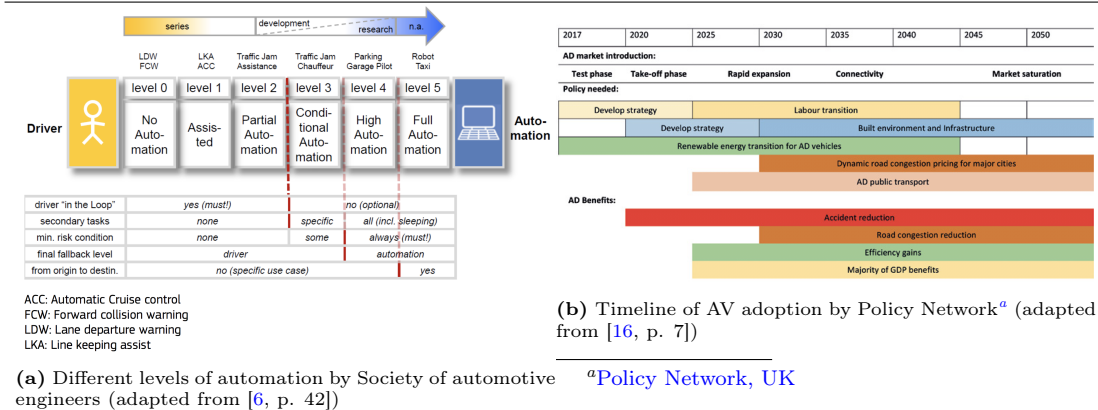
series | development | research | n.a.

LDW FCW | LKA ACC | Traffic Jam Assistance | Traffic Jam Chauffeur | Parking Garage Pilot | Robot Taxi

Driver

| level 0 | level 1 | level 2 | level 3 | level 4 | level 5 |
|---|---|---|---|---|---|
| No Automation | Assisted | Partial Automation | Conditional Automation | High Automation | Full Automation |

Automation

| driver "in the Loop" | yes (must!) | | no (optional) | |
|---|---|---|---|---|
| secondary tasks | none | specific | all (incl. sleeping) | |
| min. risk condition | none | some | always (must!) | |
| final fallback level | driver | | automation | |
| from origin to destin. | no (specific use case) | | | yes |

ACC: Automatic Cruise control
FCW: Forward collision warning
LDW: Lane departure warning
LKA: Line keeping assist

(a) Different levels of automation by Society of automotive engineers (adapted from [6, p. 42])

| 2017 | 2020 | 2025 | 2030 | 2035 | 2040 | 2045 | 2050 |
|---|---|---|---|---|---|---|---|

AD market introduction:
Test phase | Take-off phase | Rapid expansion | Connectivity | Market saturation
Policy needed:
Develop strategy
Labour transition
Develop strategy
Built environment and Infrastructure
Renewable energy transition for AD vehicles
Dynamic road congestion pricing for major cities
AD public transport
AD Benefits:
Accident reduction
Road congestion reduction
Efficiency gains
Majority of GDP benefits

(b) Timeline of AV adoption by Policy Network$^a$ (adapted from [16, p. 7])

$^a$Policy Network, UK